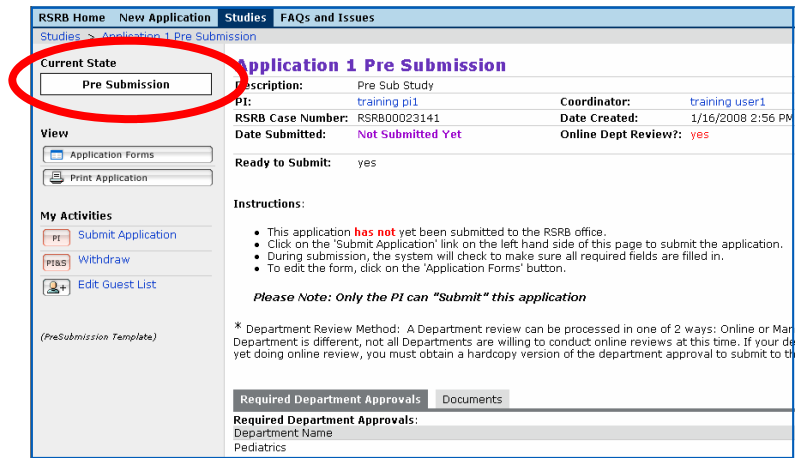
RSRB Home New Application Studies FAQs and Issues

Studies > Application 1 Pre Submission

Current State

Pre Submission

View

Application Forms

Print Application

My Activities

PI Submit Application

PI&S Withdraw

Edit Guest List

(PreSubmission Template)

Application 1 Pre Submission

Description: Pre Sub Study

PI: training pi1

Coordinator: training user1

RSRB Case Number: RSRB00023141

Date Created: 1/16/2008 2:56 PM

Date Submitted: Not Submitted Yet

Online Dept Review?: yes

Ready to Submit: yes

Instructions:

- This application has not yet been submitted to the RSRB office.
- Click on the 'Submit Application' link on the left hand side of this page to submit the application.
- During submission, the system will check to make sure all required fields are filled in.
- To edit the form, click on the 'Application Forms' button.

Please Note: Only the PI can "Submit" this application

* Department Review Method: A Department review can be processed in one of 2 ways: Online or Man Department is different, not all Departments are willing to conduct online reviews at this time. If your de yet doing online review, you must obtain a hardcopy version of the department approval to submit to th

Required Department Approvals Documents

Required Department Approvals:

Department Name

Pediatrics